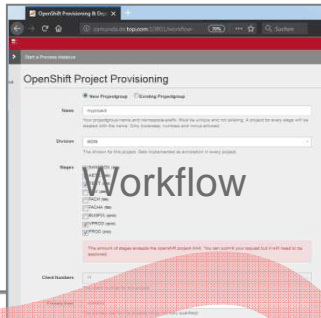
OpenShift Provisioning & Dep

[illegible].top.com:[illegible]/workflow

70%

Suchen

Start a Process Instance

OpenShift Project Provisioning

New Projectgroup

Existing Projectgroup

Name

myproject

Your projectgroup name and namespace-prefix. Must be unique and not existing. A project for every stage will be created with the name. Only lowercase, numbers and minus allowed.

Division

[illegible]

The division for this project. Gets implemented as annotation in every project.

Stages

Workflow

FACH (tst)

FACHA (tst)

MUSPIX (prd)

PPROD (prd)

PROD (prd)

The amount of stages exceeds the openshift project limit. You can submit your request but it will need to be approved.

Client Numbers

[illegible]